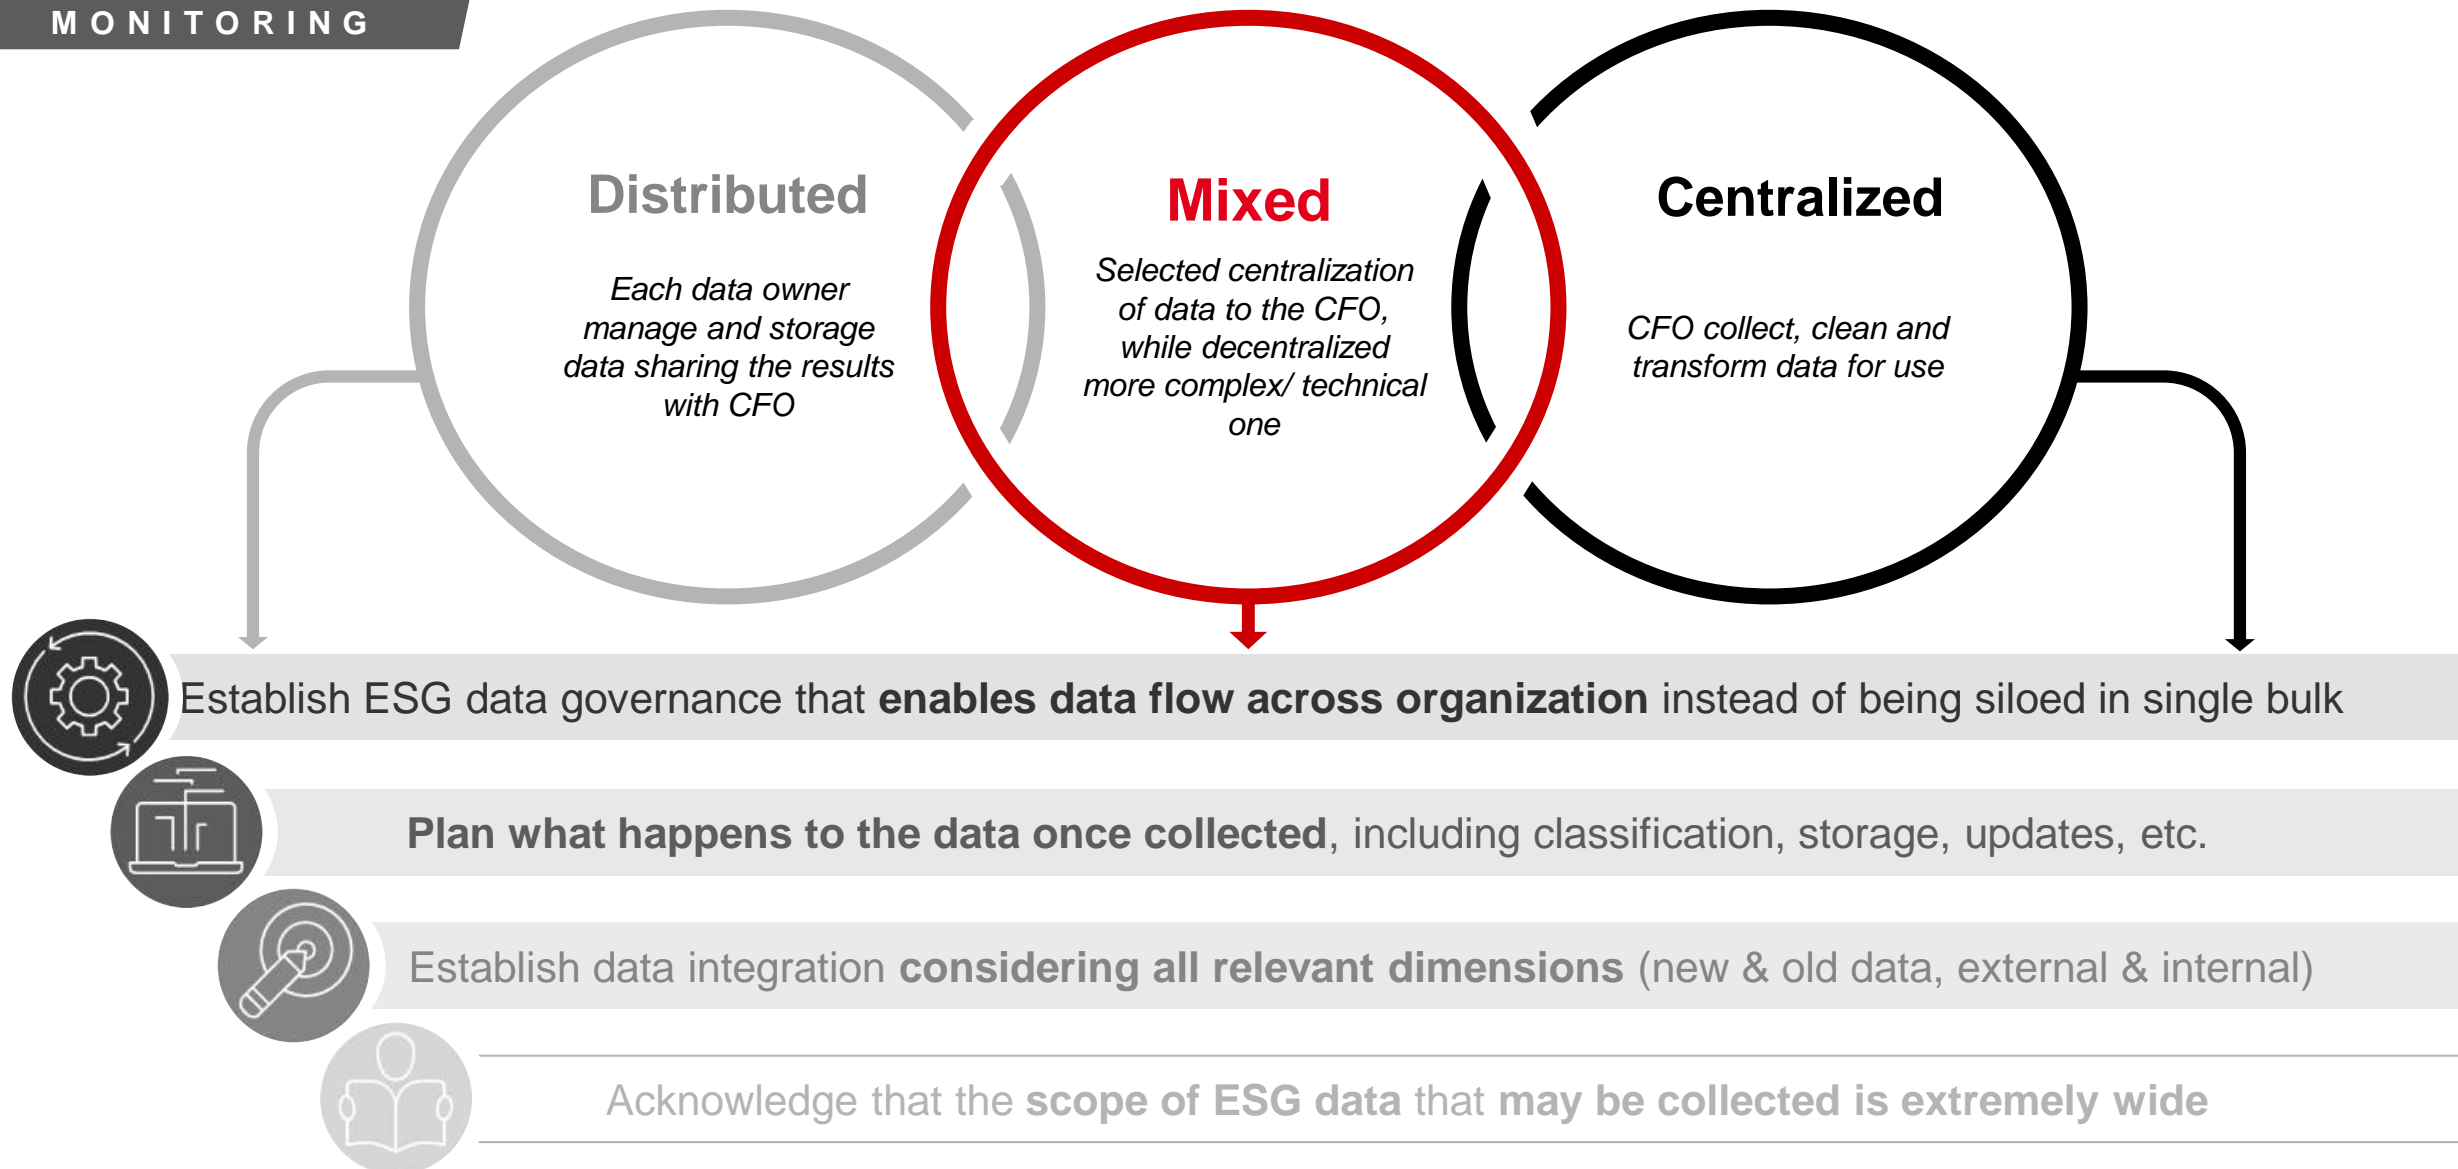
MONITORING

Distributed

Each data owner manage and storage data sharing the results with CFO

Mixed

Selected centralization of data to the CFO, while decentralized more complex/ technical one

Centralized

CFO collect, clean and transform data for use

Establish ESG data governance that **enables data flow across organization** instead of being siloed in single bulk

**Plan what happens to the data once collected**, including classification, storage, updates, etc.

Establish data integration **considering all relevant dimensions** (new & old data, external & internal)

Acknowledge that the **scope of ESG data** that **may be collected is extremely wide**